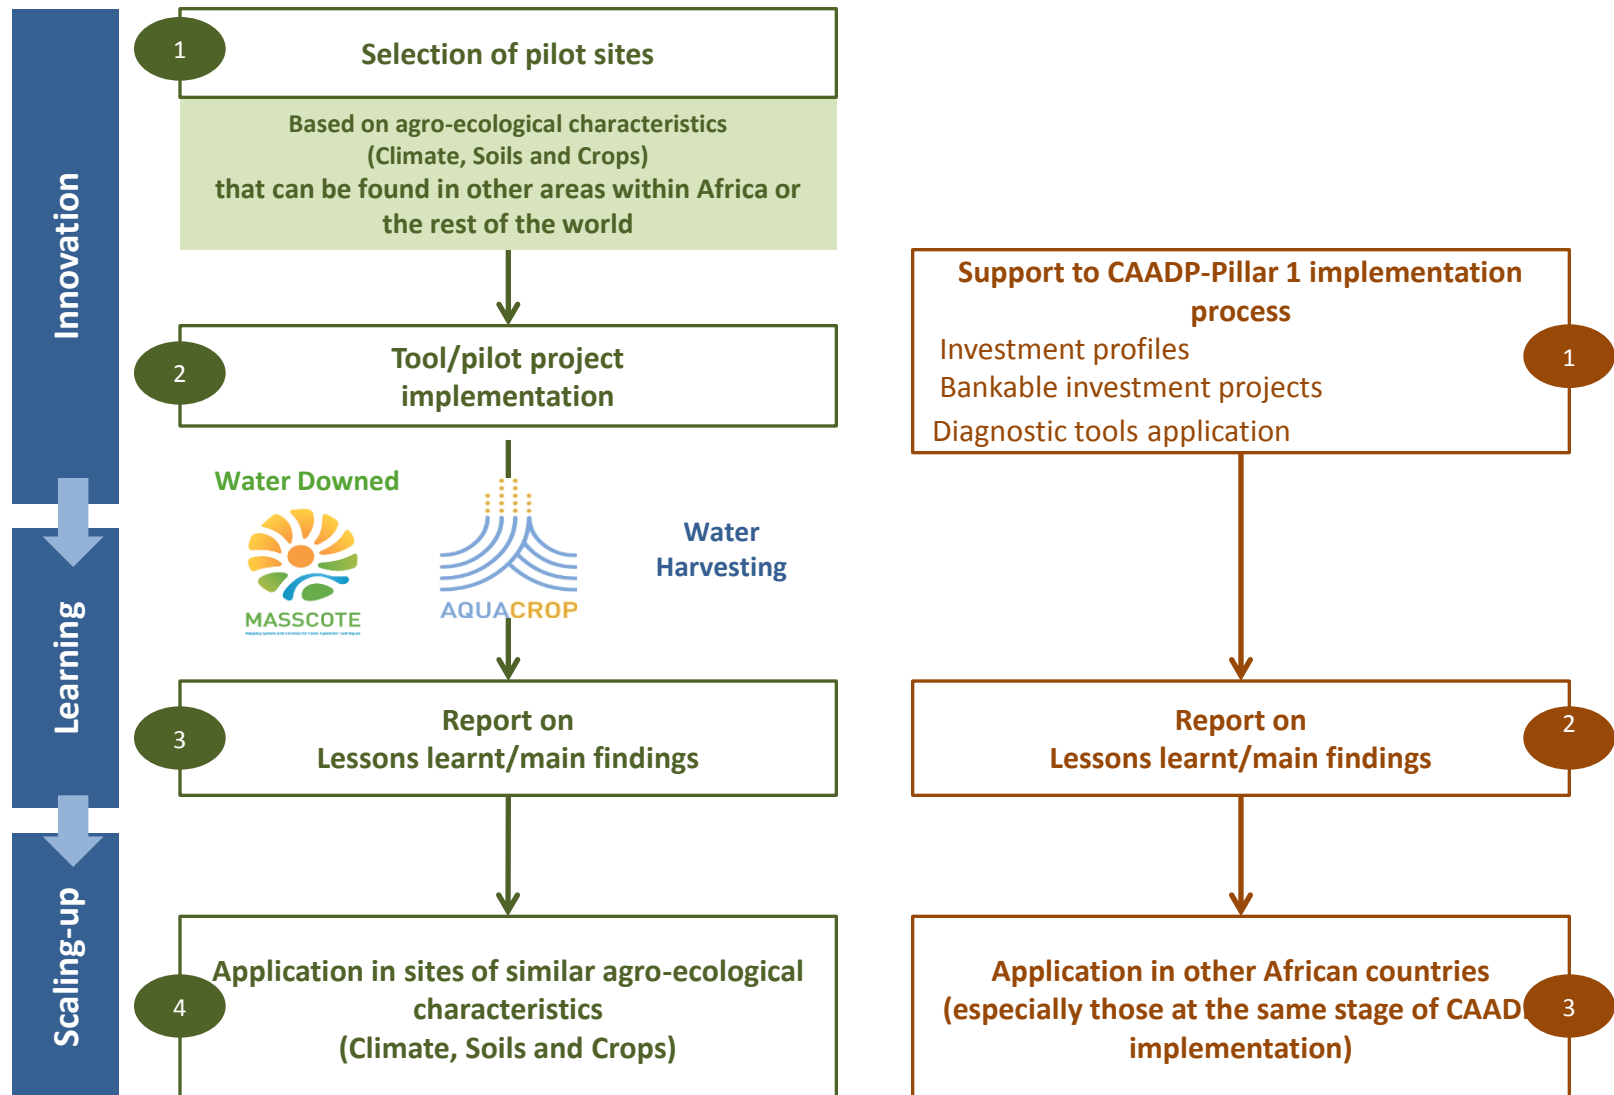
Innovation

1

Selection of pilot sites

Based on agro-ecological characteristics (Climate, Soils and Crops) that can be found in other areas within Africa or the rest of the world

2

Tool/pilot project implementation

Water Downed

MASSCOTE

AQUACROP

Water Harvesting

Learning

3

Report on Lessons learnt/main findings

Scaling-up

4

Application in sites of similar agro-ecological characteristics (Climate, Soils and Crops)

Support to CAADP-Pillar 1 implementation process

Investment profiles

Bankable investment projects

Diagnostic tools application

1

Report on Lessons learnt/main findings

2

Application in other African countries (especially those at the same stage of CAAD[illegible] implementation)

3